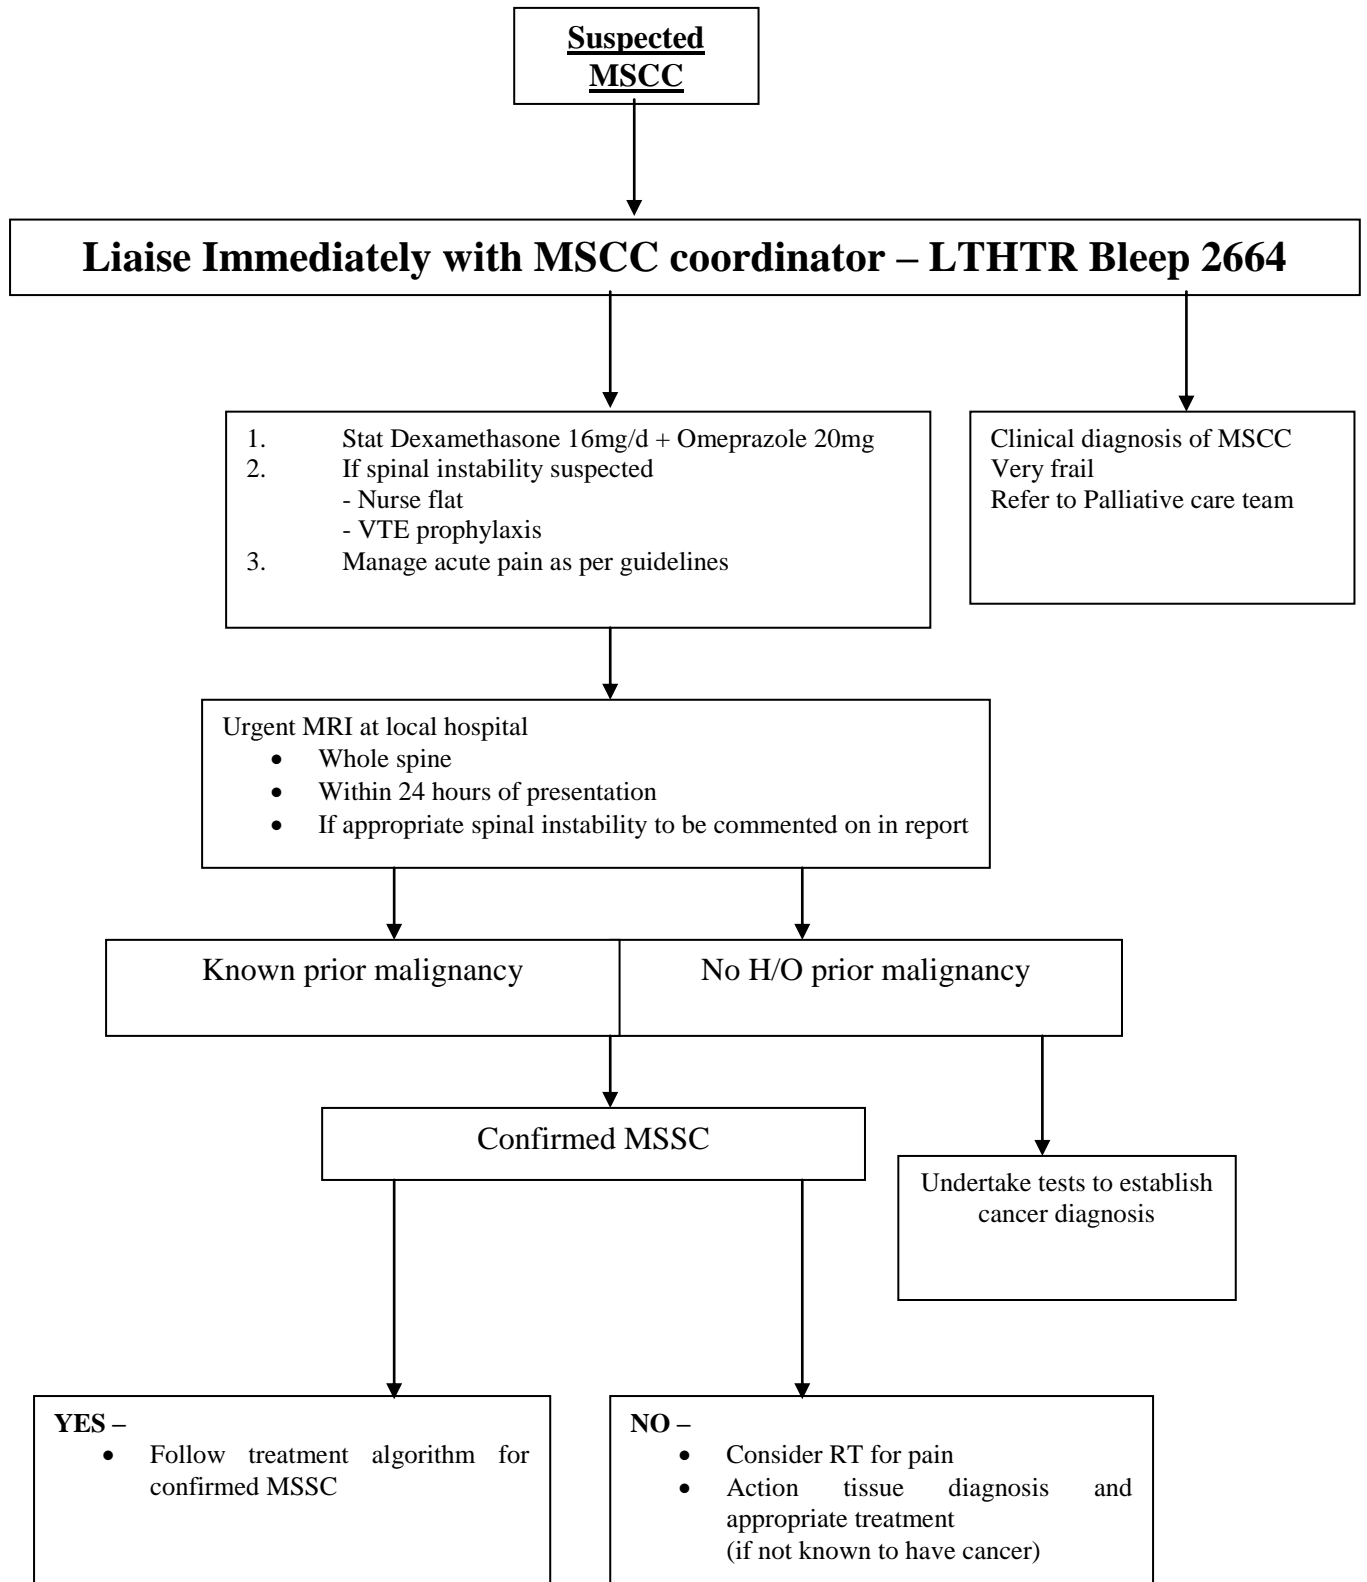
Suspected MSCC

Liaise Immediately with MSCC coordinator – LTHTR Bleep 2664

1. Stat Dexamethasone 16mg/d + Omeprazole 20mg
2. If spinal instability suspected
- Nurse flat
- VTE prophylaxis
3. Manage acute pain as per guidelines

Clinical diagnosis of MSCC
Very frail
Refer to Palliative care team

Urgent MRI at local hospital
- Whole spine
- Within 24 hours of presentation
- If appropriate spinal instability to be commented on in report

Known prior malignancy

No H/O prior malignancy

Confirmed MSSC

Undertake tests to establish cancer diagnosis

YES –
- Follow treatment algorithm for confirmed MSSC

NO –
- Consider RT for pain
- Action tissue diagnosis and appropriate treatment (if not known to have cancer)